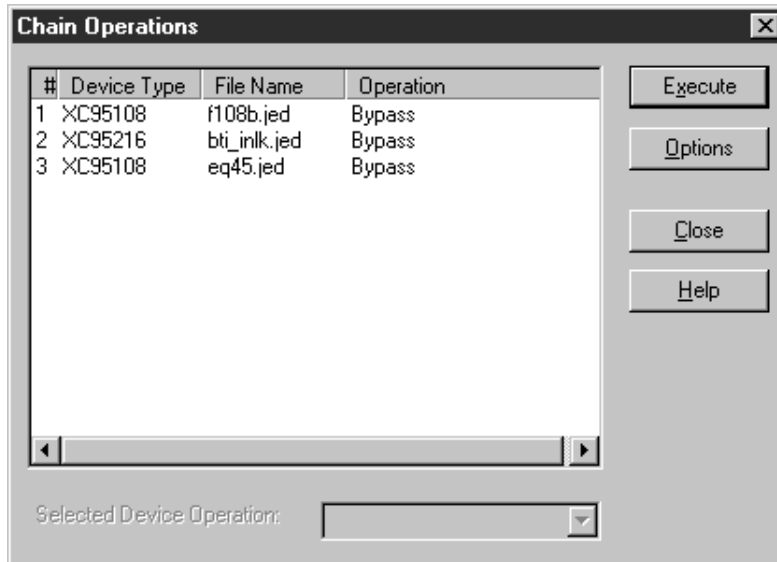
Chain Operations

| # | Device Type | File Name | Operation |
|---|---|---|---|
| 1 | XC95108 | f108b.jed | Bypass |
| 2 | XC95216 | bti_inlk.jed | Bypass |
| 3 | XC95108 | eq45.jed | Bypass |

Execute
Options
Close
Help

Selected Device Operation: